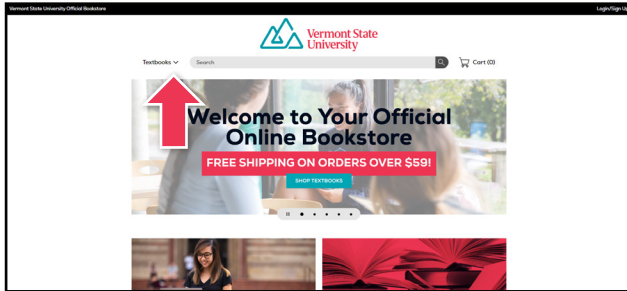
Vermont State University Official Bookstore

Login/Sign Up

Vermont State University

Textbooks

Search

Cart (0)

Welcome to Your Official Online Bookstore

FREE SHIPPING ON ORDERS OVER $59!

SHOP TEXTBOOKS